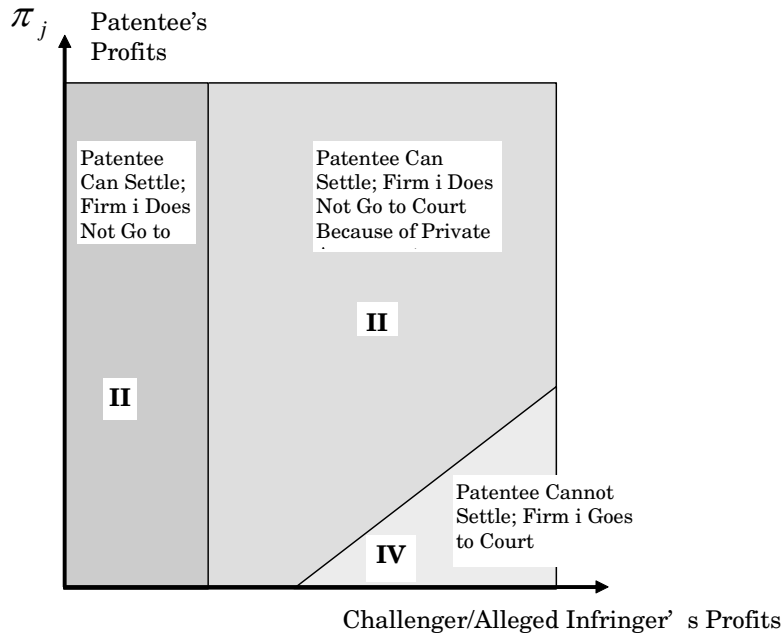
$\pi_j$ Patentee's Profits

Patentee Can Settle; Firm i Does Not Go to

Patentee Can Settle; Firm i Does Not Go to Court Because of Private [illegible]

II

II

Patentee Cannot Settle; Firm i Goes to Court

IV

Challenger/Alleged Infringer' s Profits